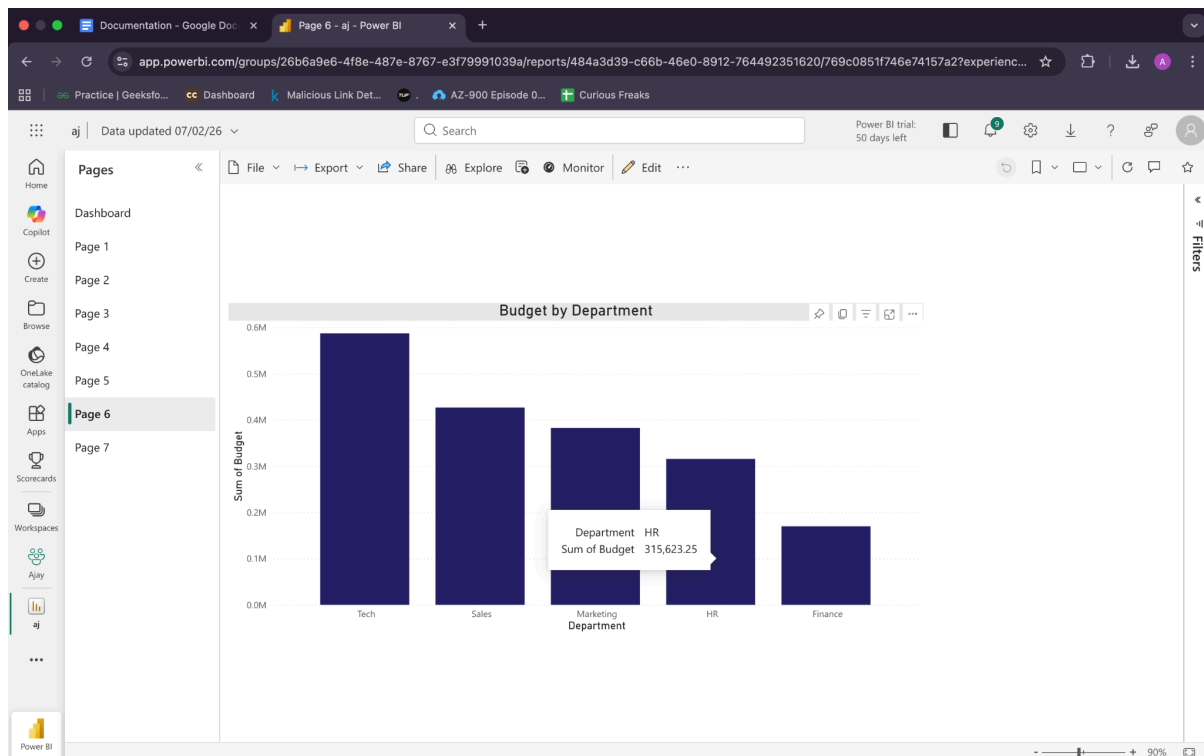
Documentation - Google Doc ×
Page 6 - aj - Power BI ×
+

app.powerbi.com/groups/26b6a9e6-4f8e-487e-8767-e3f79991039a/reports/484a3d39-c66b-46e0-8912-764492351620/769c0851f746e74157a2?experienc...

Practice | Geeksfo...
Dashboard
Malicious Link Det...
.
AZ-900 Episode 0...
Curious Freaks

aj | Data updated 07/02/26

Search

Power BI trial: 50 days left

9

Home
Copilot
Create
Browse
OneLake catalog
Apps
Scorecards
Workspaces
Ajay
aj
...
Power BI

Pages
Dashboard
Page 1
Page 2
Page 3
Page 4
Page 5
Page 6
Page 7

File
Export
Share
Explore
Monitor
Edit
...

Filters

Budget by Department

| Department | Tech | Sales | Marketing | HR | Finance |
|---|---|---|---|---|---|

0.6M
0.5M
0.4M
0.3M
0.2M
0.1M
0.0M
Sum of Budget
Department

Department HR
Sum of Budget 315,623.25

90%